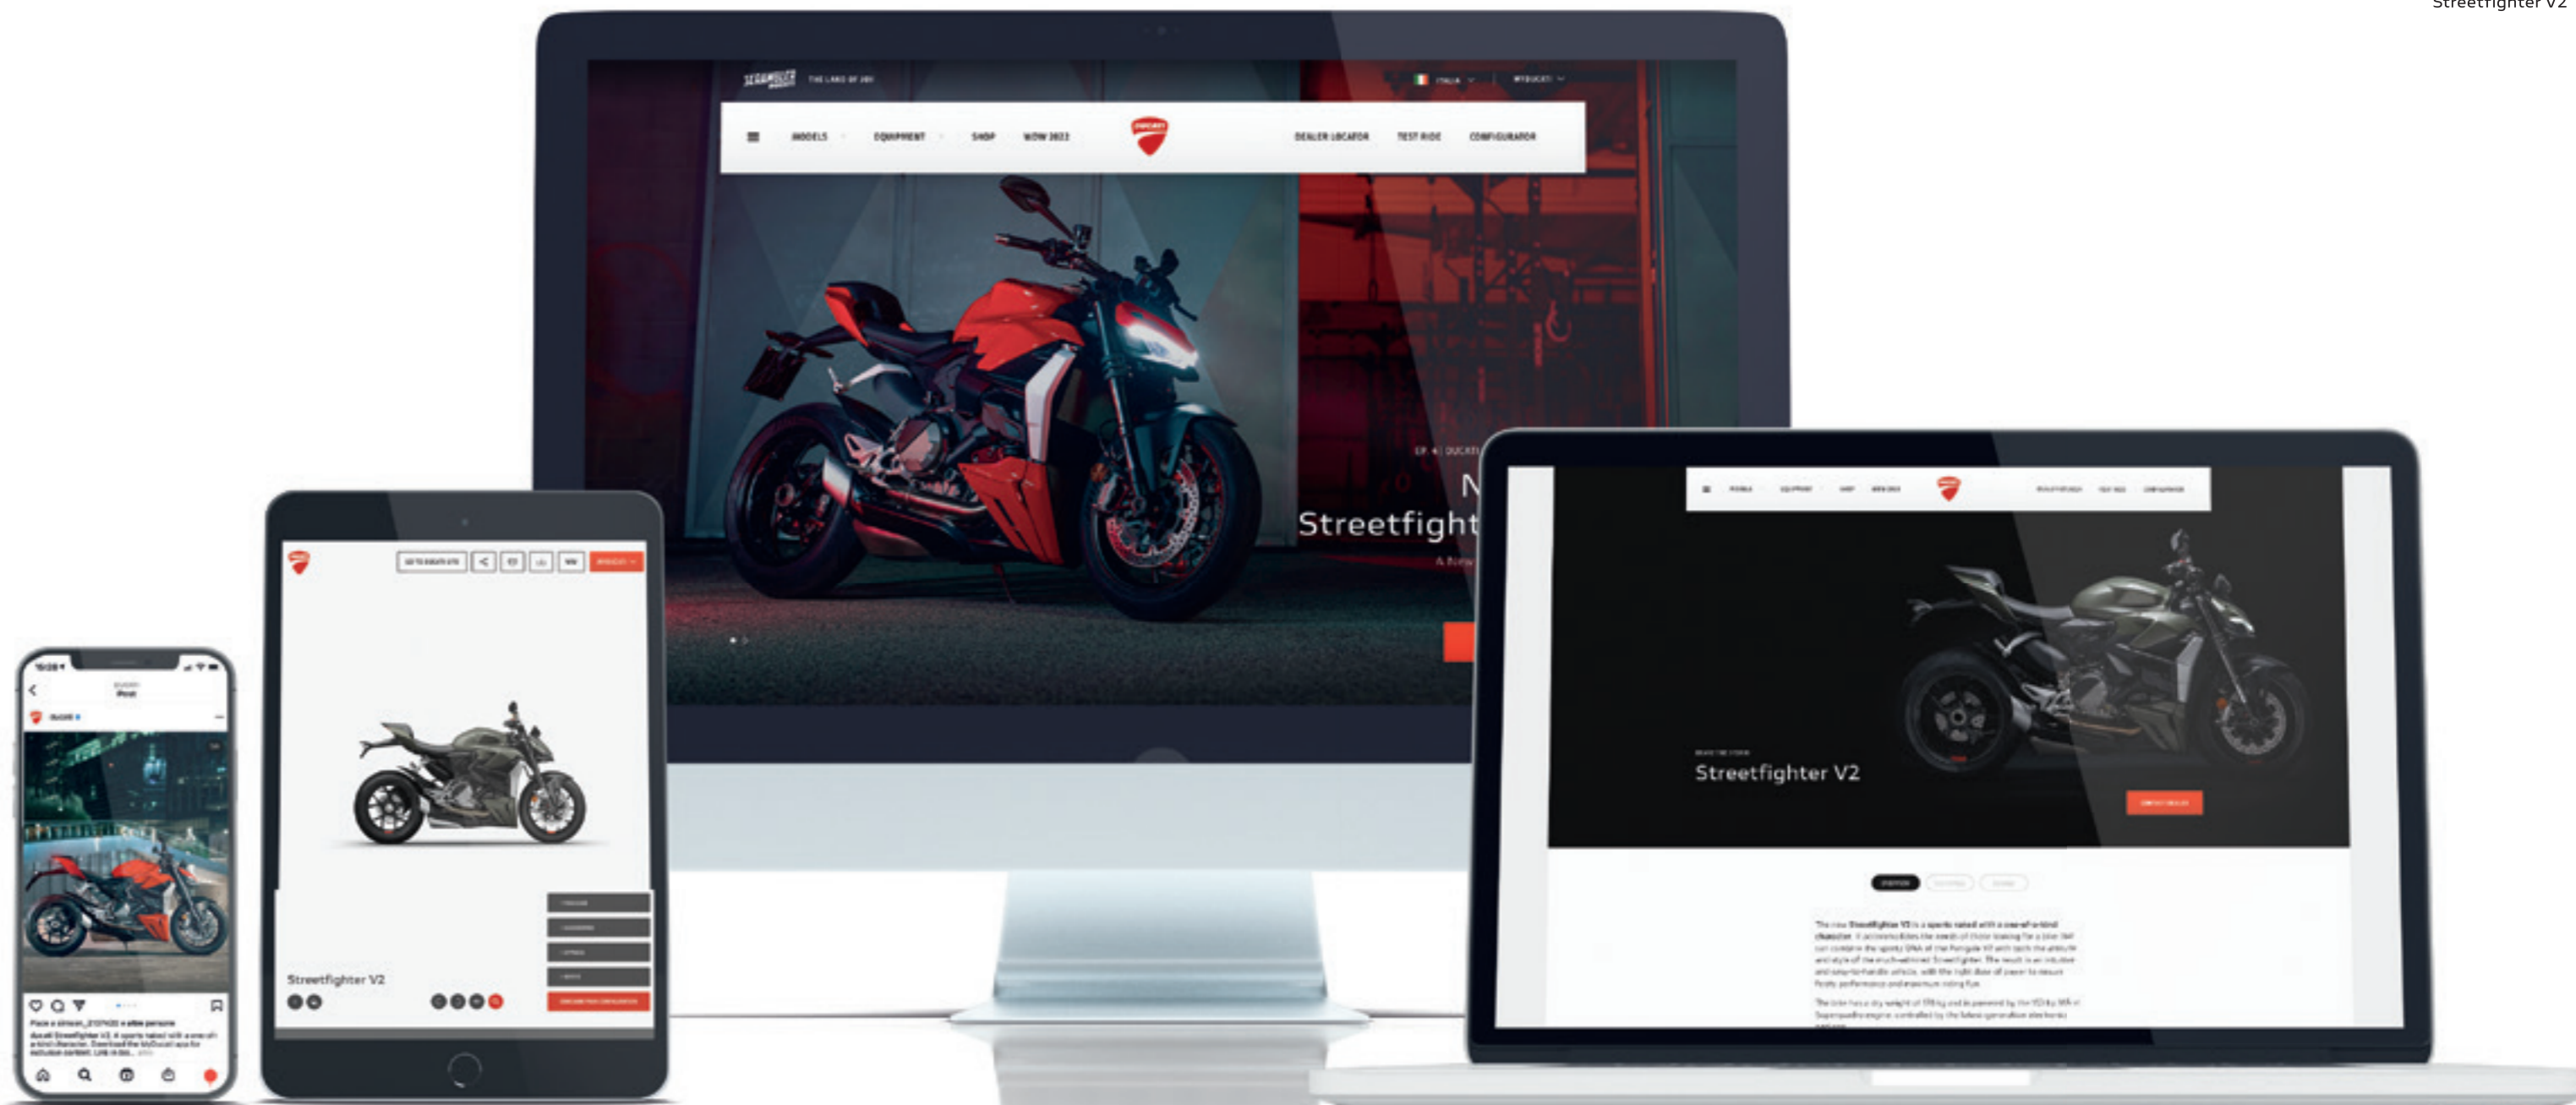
Streetfighter V2

SCRAMBLER THE LAND OF JOY

ITALIA MYDUCATI

MODELS EQUIPMENT SHOP WDW 2022 DEALER LOCATOR TEST RIDE CONFIGURATOR

N
Streetfight
A New

Streetfighter V2

Streetfighter V2

Streetfighter V2